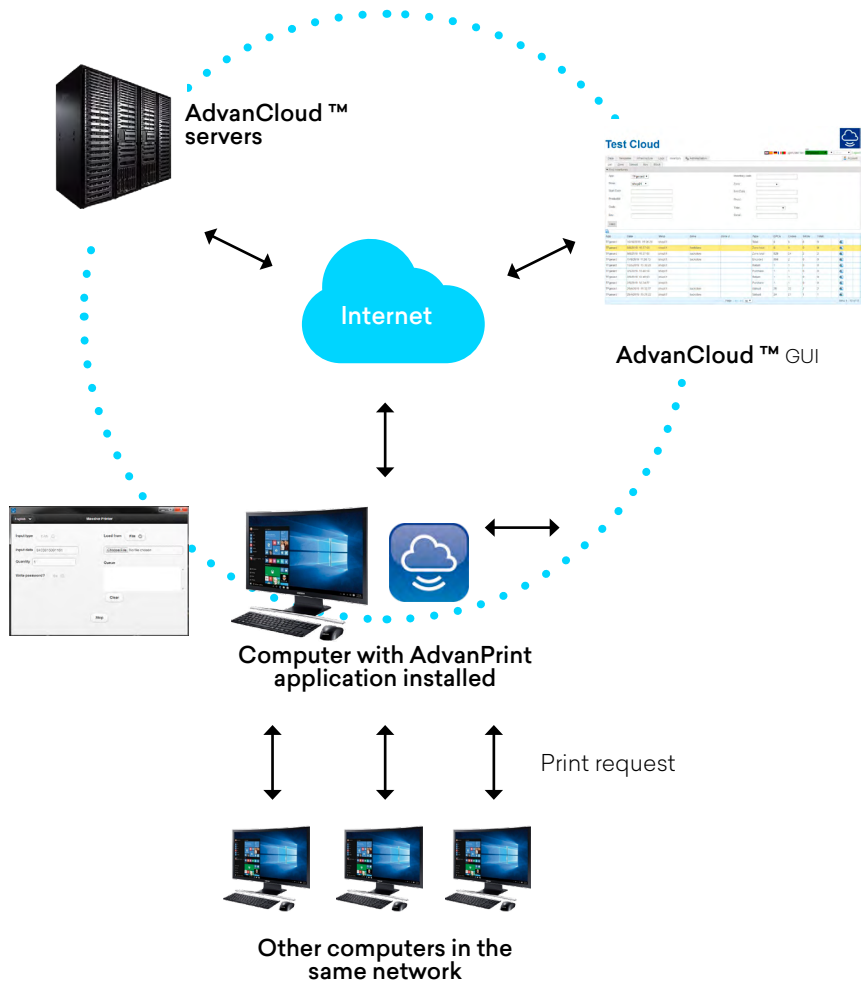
AdvanCloud ™ servers

Test Cloud

Internet

AdvanCloud ™ GUI

Input type

Input data

Quantity

Write password?

Load from

File

Queue

Clear

Stop

Computer with AdvanPrint application installed

Print request

Other computers in the same network